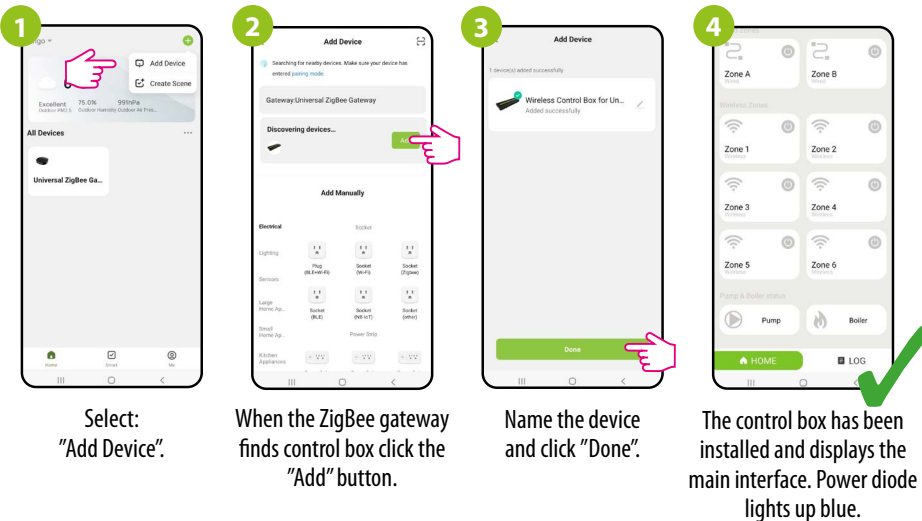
1

ngo

Add Device

Create Scene

Excellent 75.0% 991hPa
Outdoor PM2.5 Outdoor Humidity Outdoor Air Pres...

All Devices

Universal ZigBee Ga...

Home Smart Me

2

Add Device

Searching for nearby devices. Make sure your device has entered pairing mode.

Gateway:Universal ZigBee Gateway

Discovering devices...

Ad

Add Manually

Electrical

Socket

Lighting

Plug (BLE+Wi-Fi)

Socket (Wi-Fi)

Socket (Zigbee)

Sensors

Large Home Ap...

Socket (BLE)

Socket (NB-IoT)

Socket (other)

Small Home Ap...

Power Strip

Kitchen Appliances

3

Add Device

1 device(s) added successfully

Wireless Control Box for Un...
Added successfully

Done

4

Zone A

Zone B

Wireless Zones

Zone 1

Zone 2

Zone 3

Zone 4

Zone 5

Zone 6

Pump & Boiler status

Pump

Boiler

HOME

LOG

Select: "Add Device".

When the ZigBee gateway finds control box click the "Add" button.

Name the device and click "Done".

The control box has been installed and displays the main interface. Power diode lights up blue.